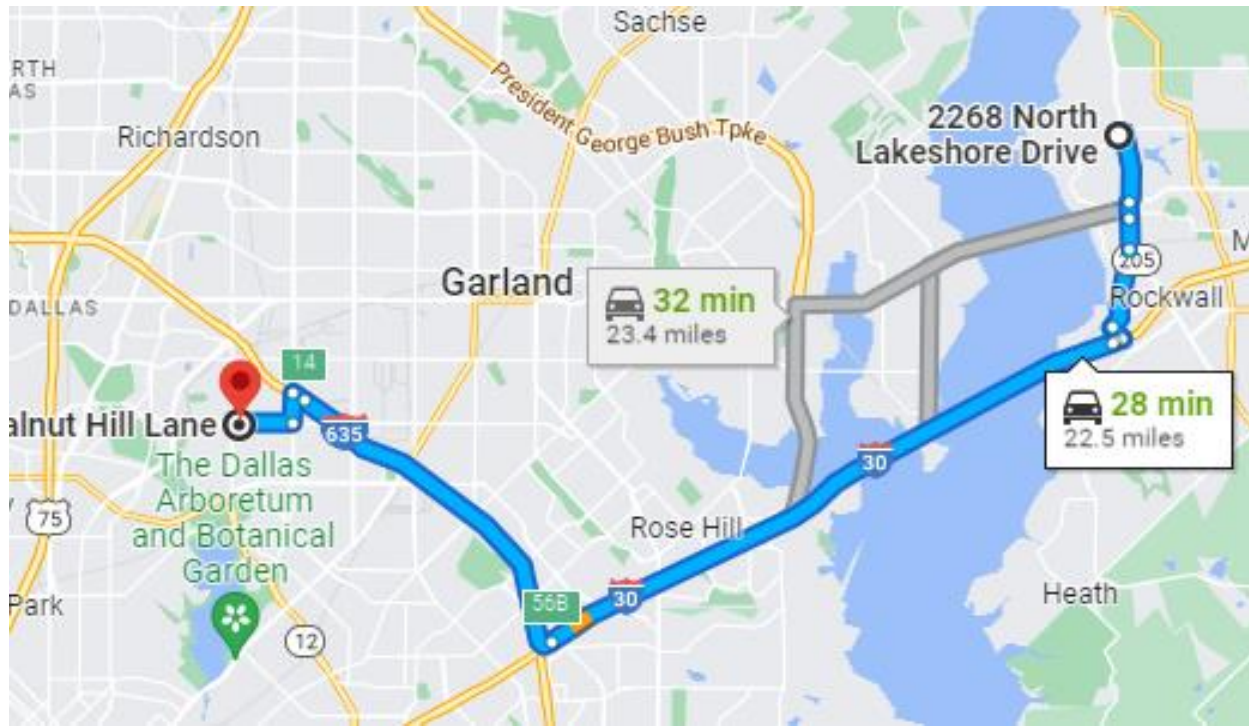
Sachse
RTH
AS
Richardson
President George Bush Tpke
2268 North Lakeshore Drive
M
205
Garland
32 min
23.4 miles
Rockwall
DALLAS
14
alnut Hill Lane
635
28 min
22.5 miles
The Dallas Arboretum and Botanical Garden
30
75
Rose Hill
56B
30
Heath
Park
12